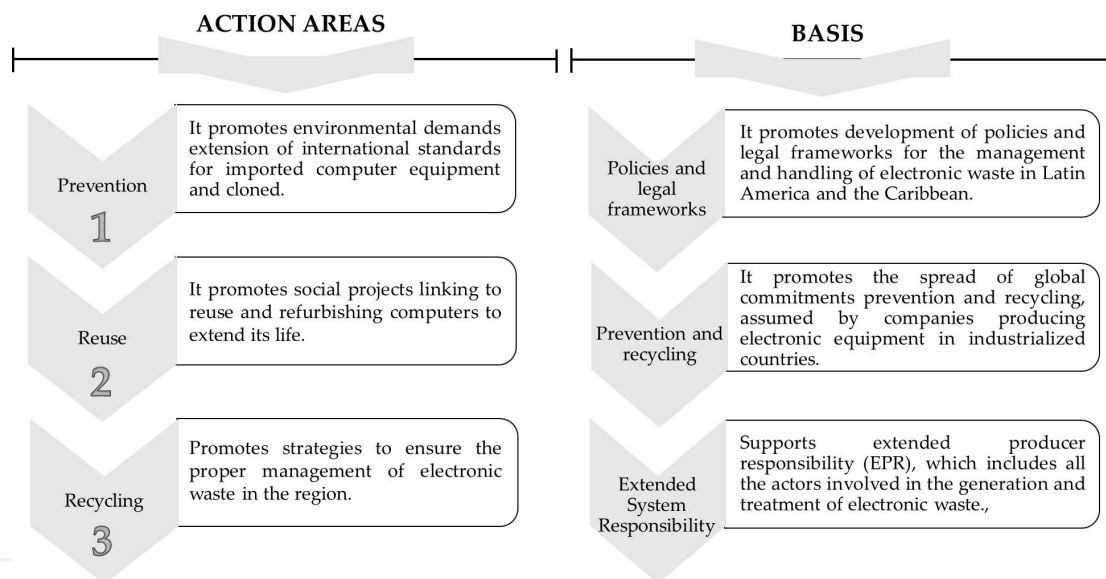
ACTION AREAS

BASIS

Prevention
1

It promotes environmental demands extension of international standards for imported computer equipment and cloned.

Reuse
2

It promotes social projects linking to reuse and refurbishing computers to extend its life.

Recycling
3

Promotes strategies to ensure the proper management of electronic waste in the region.

Policies and legal frameworks

It promotes development of policies and legal frameworks for the management and handling of electronic waste in Latin America and the Caribbean.

Prevention and recycling

It promotes the spread of global commitments prevention and recycling, assumed by companies producing electronic equipment in industrialized countries.

Extended System Responsibility

Supports extended producer responsibility (EPR), which includes all the actors involved in the generation and treatment of electronic waste.,